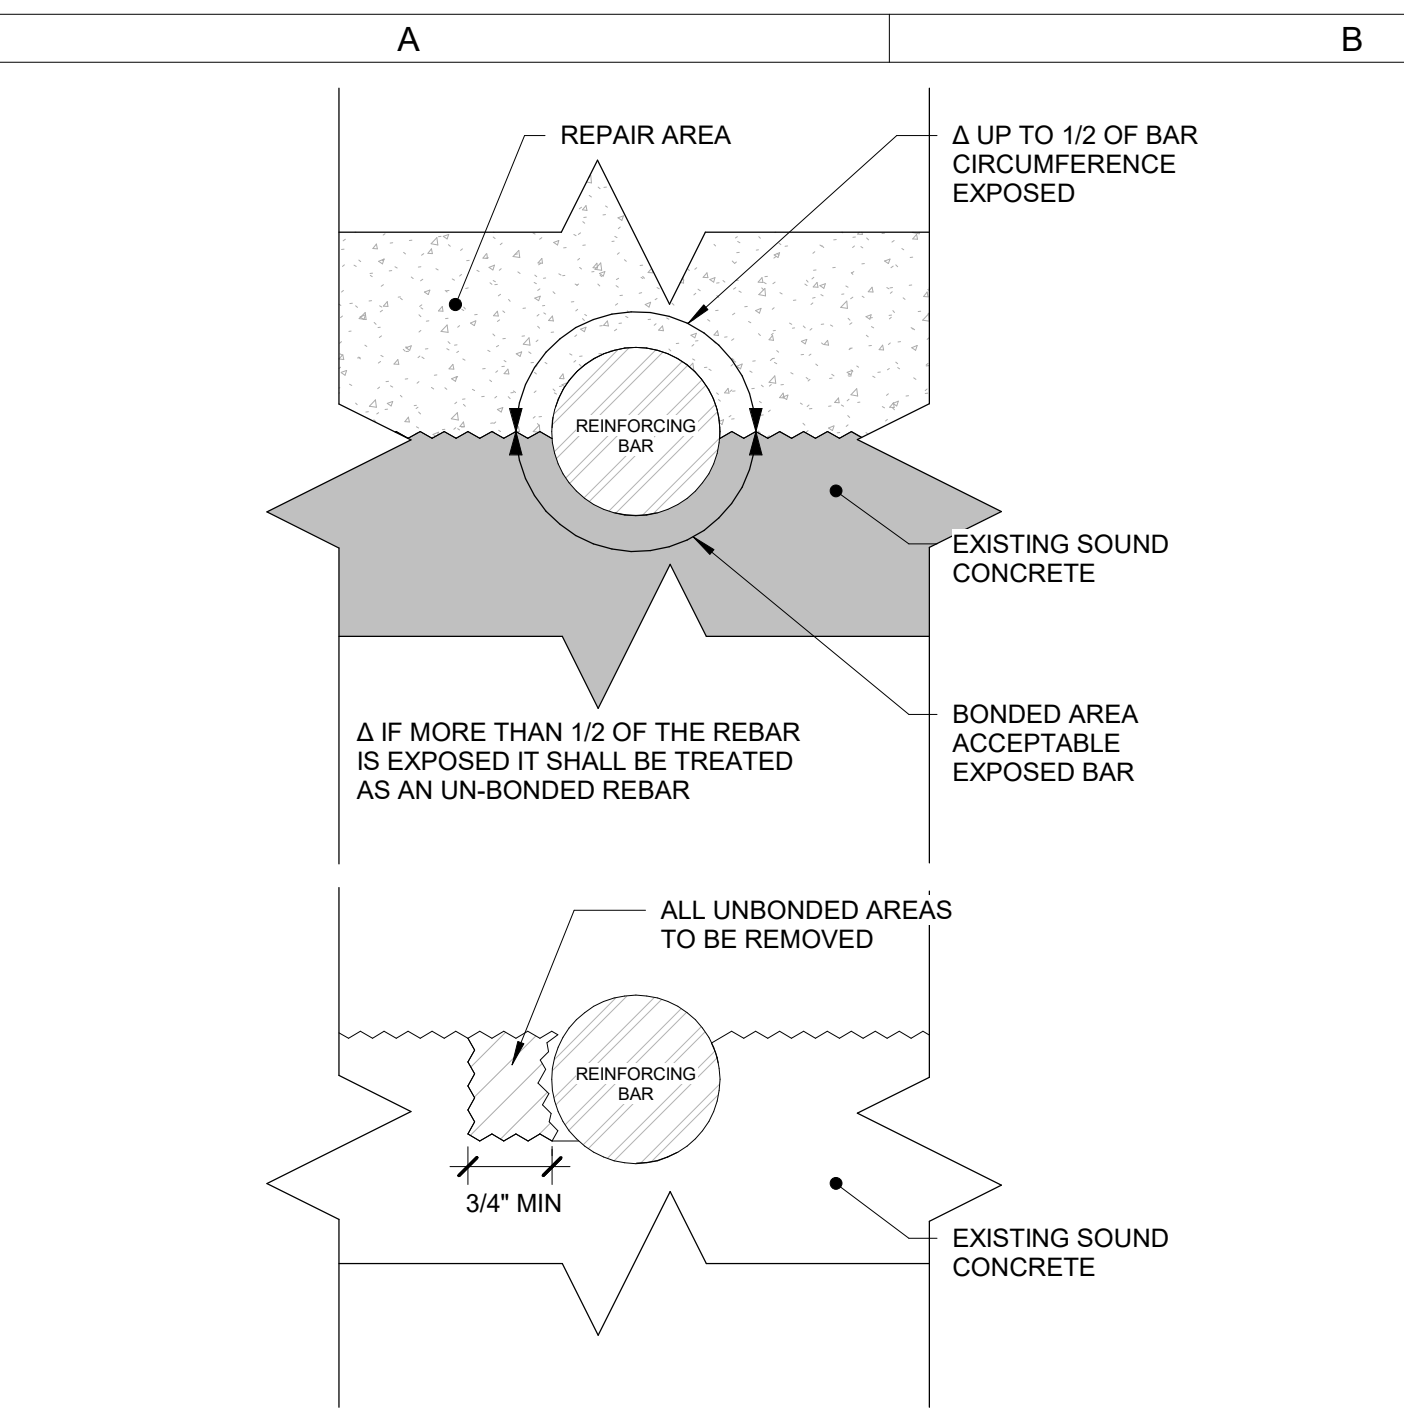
A

B

REPAIR AREA

Δ UP TO 1/2 OF BAR CIRCUMFERENCE EXPOSED

REINFORCING BAR

EXISTING SOUND CONCRETE

Δ IF MORE THAN 1/2 OF THE REBAR IS EXPOSED IT SHALL BE TREATED AS AN UN-BONDED REBAR

BONDED AREA ACCEPTABLE EXPOSED BAR

ALL UNBONDED AREAS TO BE REMOVED

REINFORCING BAR

3/4" MIN

EXISTING SOUND CONCRETE